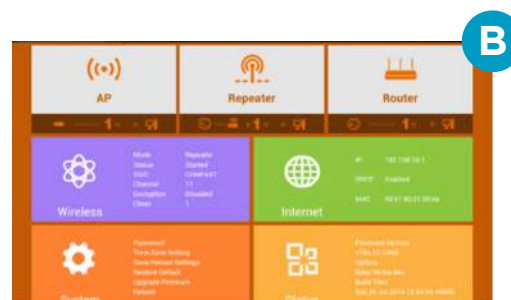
B

AP

Repeater

Router

Mode Repeater
Status Started
SSID COMFAST
Channel 11
Encryption Disabled
Client 1

Wireless

IP 192.168.10.1
DHCP Enabled
MAC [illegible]

Internet

Password
Time Zone Setting
Save/Reboot Settings
Restore Default
Upgrade Firmware
Reboot

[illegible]

Firmware Version
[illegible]
Uptime
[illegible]
Build Time
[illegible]

Status